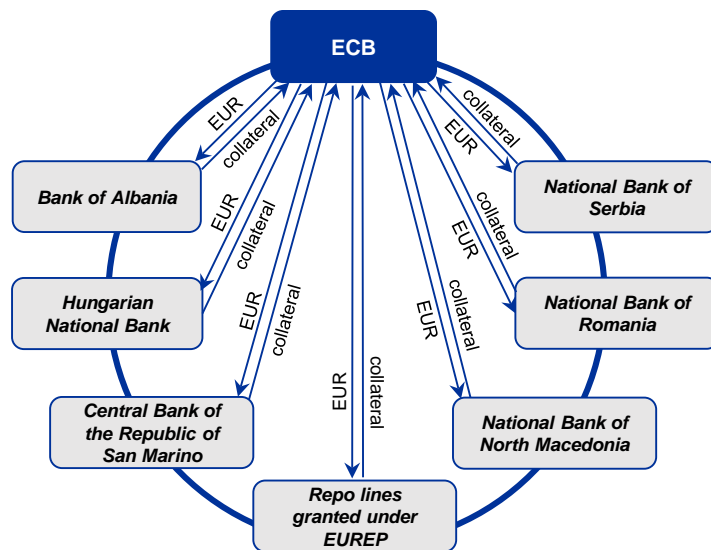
ECB

EUR
collateral
Bank of Albania

EUR
collateral
Hungarian National Bank

EUR
collateral
Central Bank of the Republic of San Marino

EUR
collateral
Repo lines granted under EUREP

EUR
collateral
National Bank of North Macedonia

EUR
collateral
National Bank of Romania

collateral
EUR
National Bank of Serbia